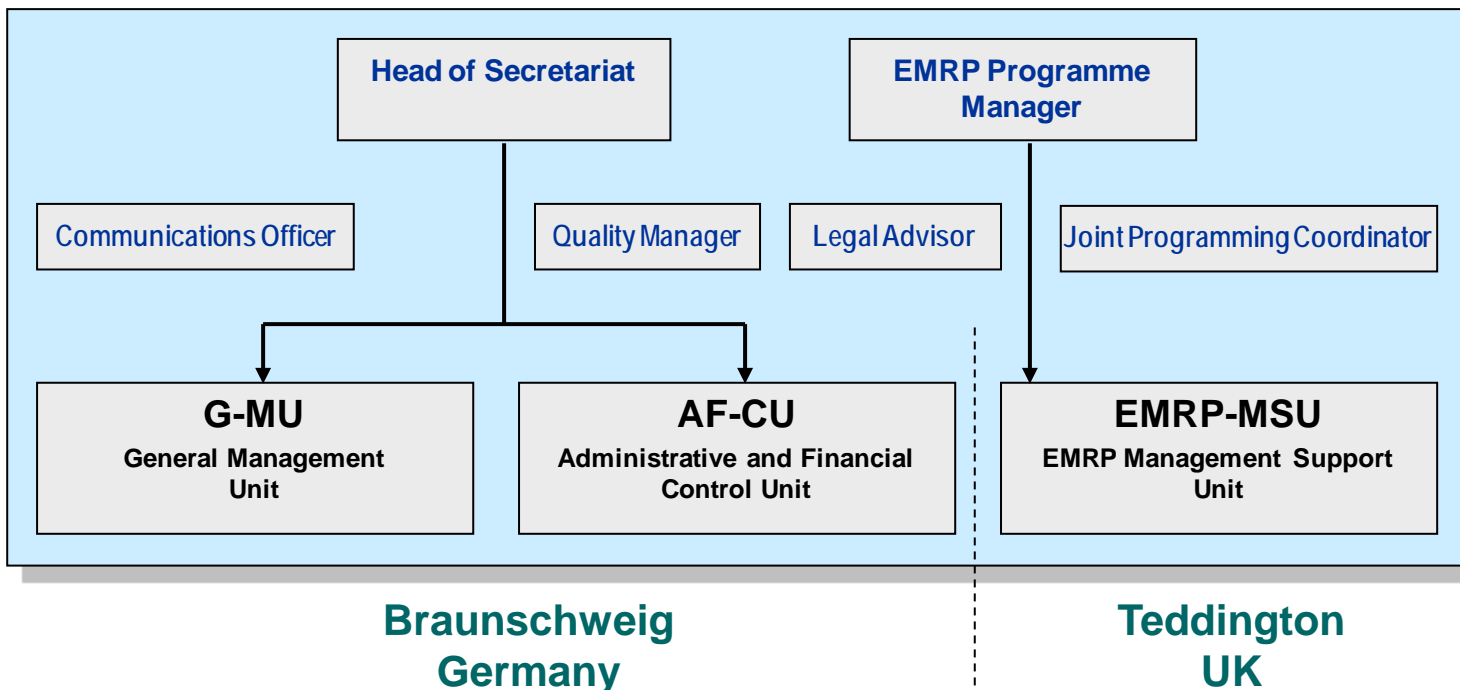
Head of Secretariat

EMRP Programme Manager

Communications Officer

Quality Manager

Legal Advisor

Joint Programming Coordinator

G-MU
General Management Unit

AF-CU
Administrative and Financial Control Unit

EMRP-MSU
EMRP Management Support Unit

Braunschweig
Germany

Teddington
UK